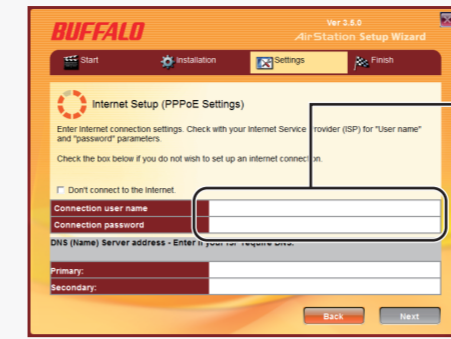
BUFFALO

Ver 3.5.0
AirStation Setup Wizard

Start
Installation
Settings
Finish

Internet Setup (PPPoE Settings)

Enter Internet connection settings. Check with your Internet Service Provider (ISP) for "User name" and "password" parameters.

Check the box below if you do not wish to set up an internet connection.

Don't connect to the Internet.

| Connection user name | |
|---|---|
| Connection password | |

DNS (Name) Server address - Enter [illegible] require DNS.

| Primary: | |
|---|---|
| Secondary: | |

Back
Next